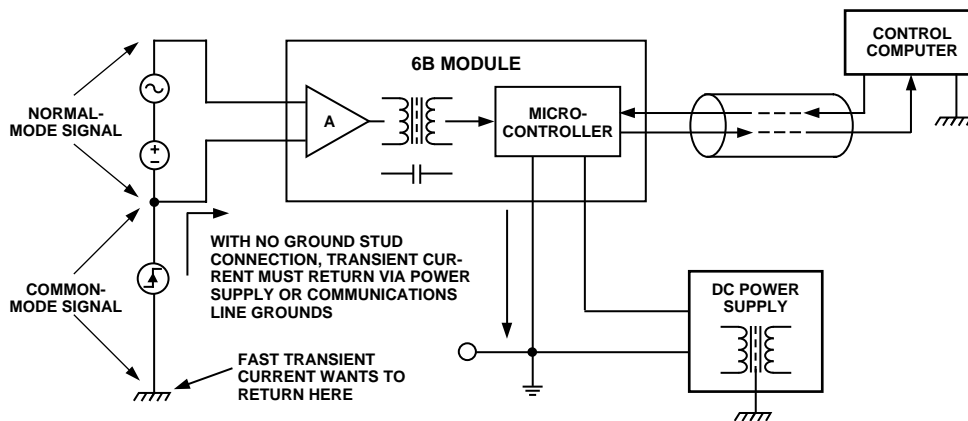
NORMAL-MODE SIGNAL

COMMON-MODE SIGNAL

6B MODULE

A

MICRO-CONTROLLER

CONTROL COMPUTER

WITH NO GROUND STUD CONNECTION, TRANSIENT CURRENT MUST RETURN VIA POWER SUPPLY OR COMMUNICATIONS LINE GROUNDS

DC POWER SUPPLY

FAST TRANSIENT CURRENT WANTS TO RETURN HERE